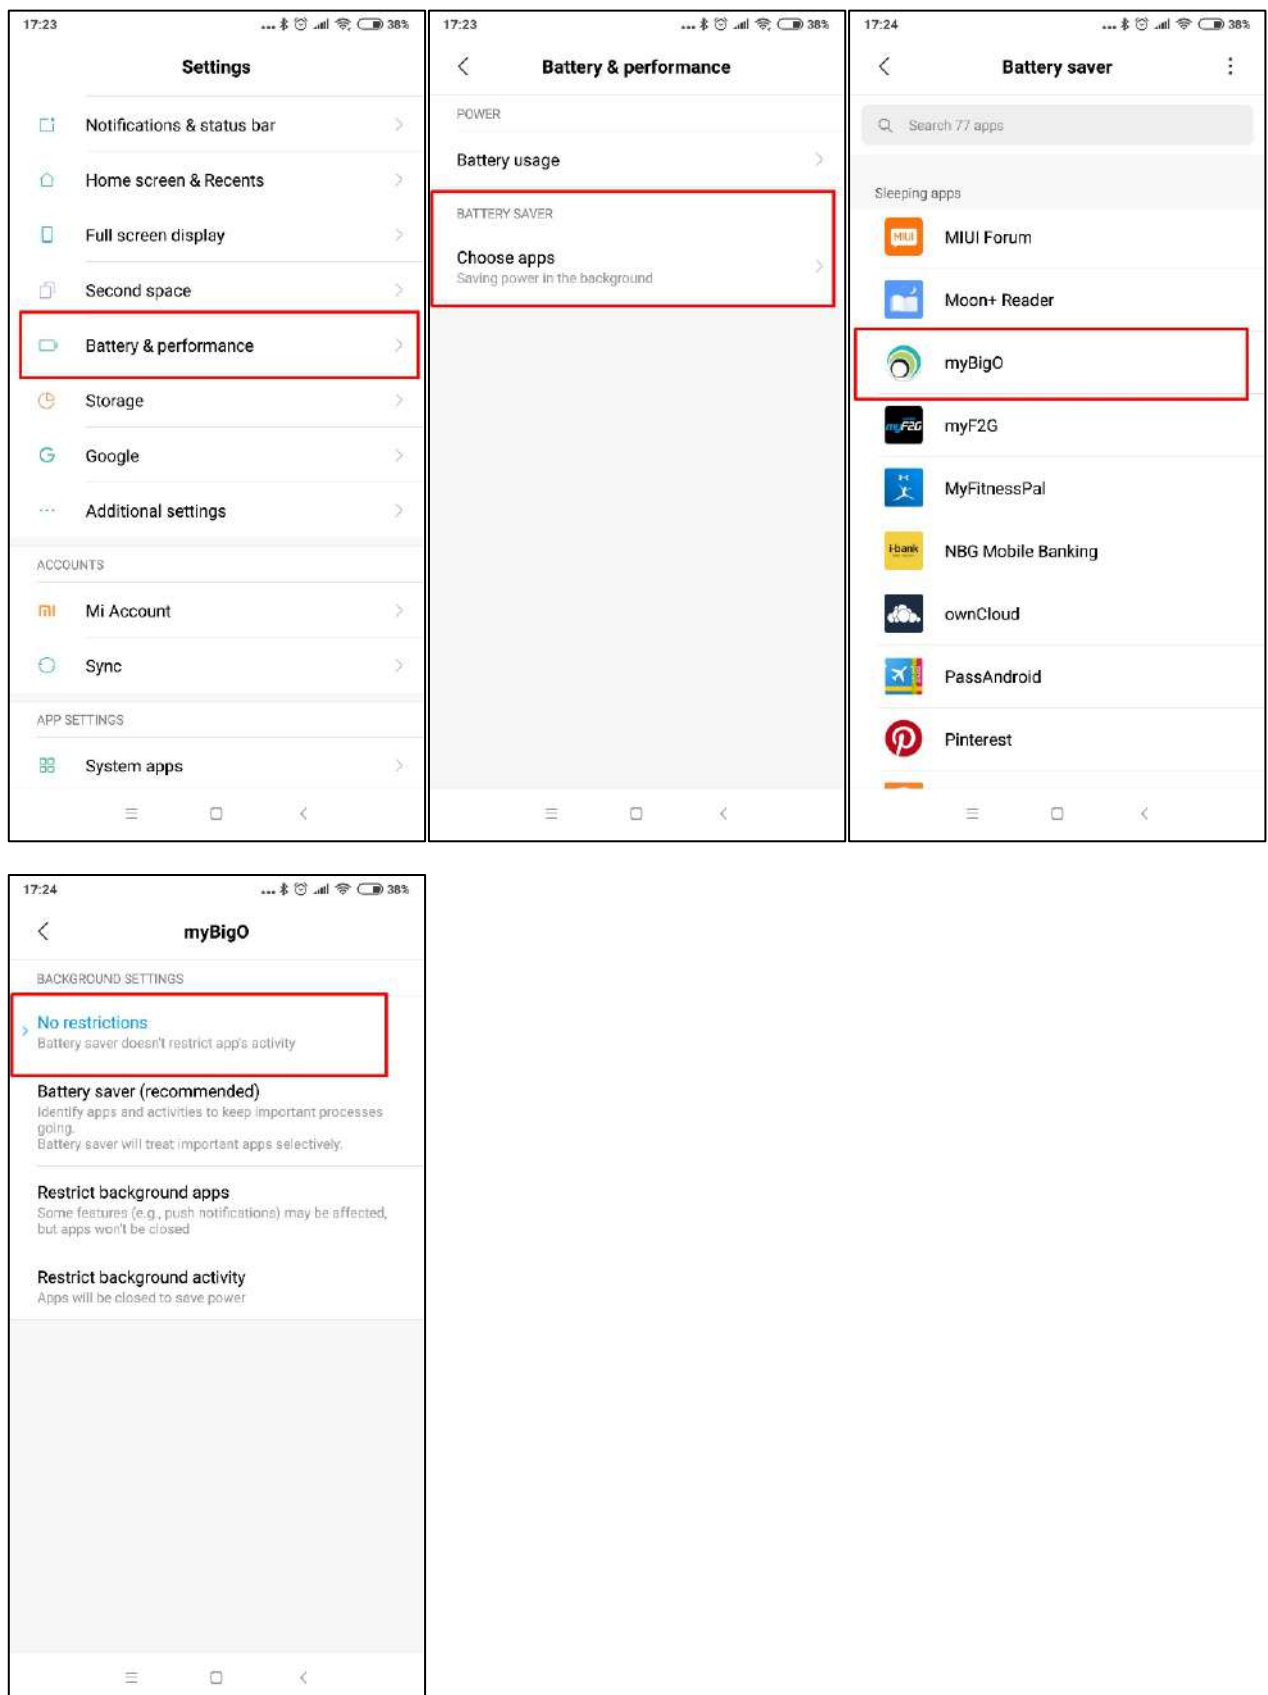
17:23 38%

Settings

Notifications & status bar

Home screen & Recents

Full screen display

Second space

Battery & performance

Storage

Google

Additional settings

ACCOUNTS

Mi Account

Sync

APP SETTINGS

System apps

17:23 38%

Battery & performance

POWER

Battery usage

BATTERY SAVER

Choose apps
Saving power in the background

17:24 38%

Battery saver

Search 77 apps

Sleeping apps

MIUI Forum

Moon+ Reader

myBigO

myF2G

MyFitnessPal

NBG Mobile Banking

ownCloud

PassAndroid

Pinterest

17:24 38%

myBigO

BACKGROUND SETTINGS

No restrictions
Battery saver doesn't restrict app's activity

Battery saver (recommended)
Identify apps and activities to keep important processes going.
Battery saver will treat important apps selectively.

Restrict background apps
Some features (e.g., push notifications) may be affected, but apps won't be closed

Restrict background activity
Apps will be closed to save power